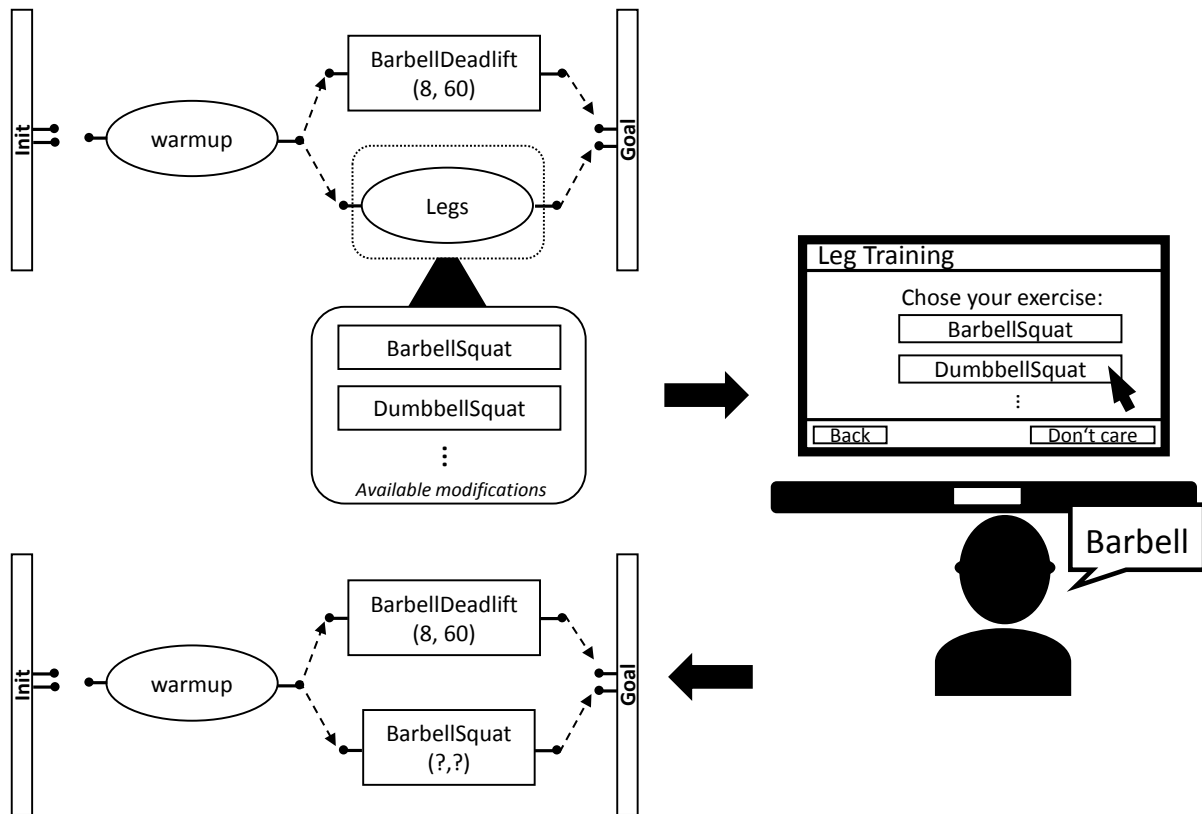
Init

warmup

BarbellDeadlift
(8, 60)

Legs

Goal

BarbellSquat

DumbbellSquat

⋮

*Available modifications*

Leg Training

Chose your exercise:

BarbellSquat

DumbbellSquat

⋮

Back

Don‘t care

Barbell

Init

warmup

BarbellDeadlift
(8, 60)

BarbellSquat
(?,?)

Goal